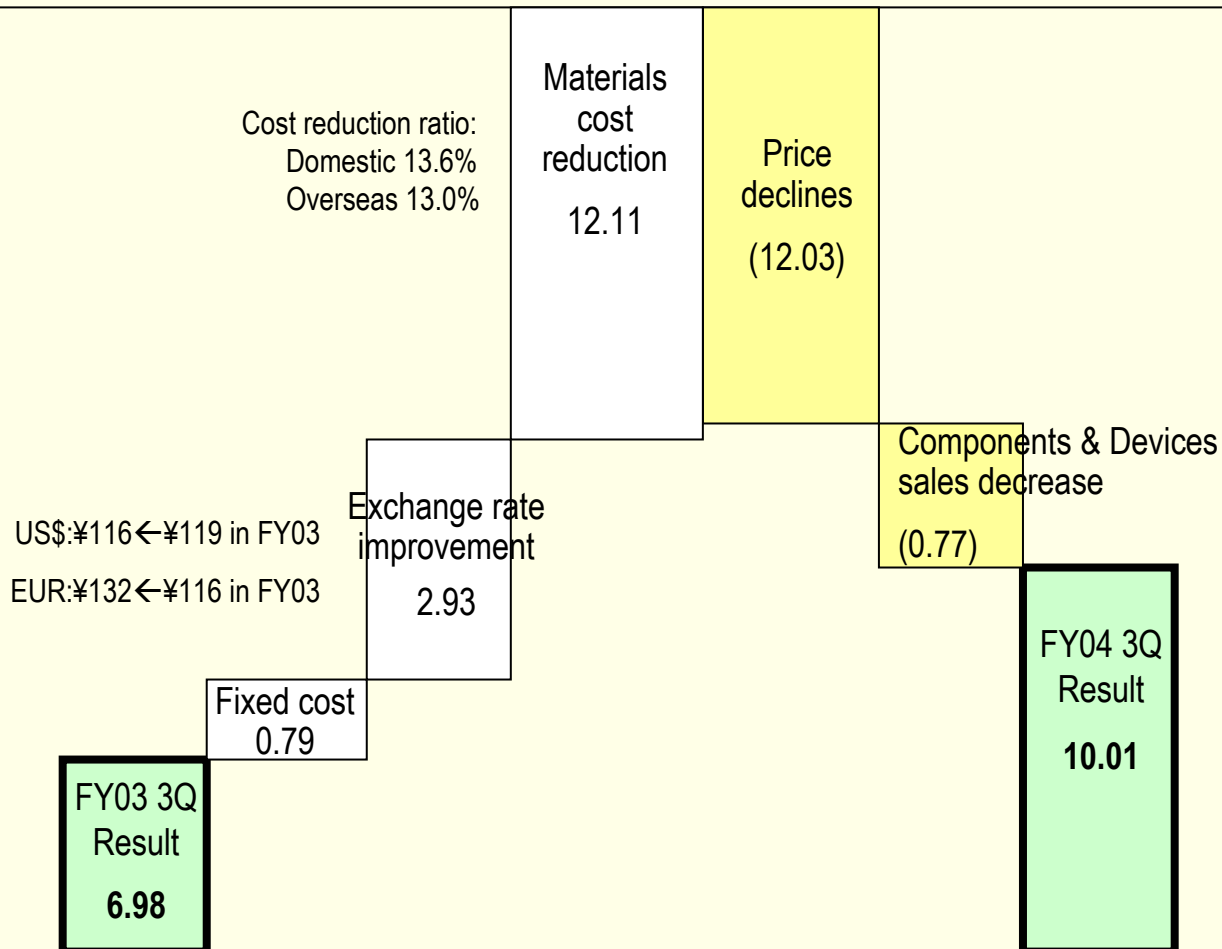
Cost reduction ratio:
Domestic 13.6%
Overseas 13.0%

Materials cost reduction
12.11

Price declines
(12.03)

Components & Devices sales decrease
(0.77)

US$:¥116←¥119 in FY03
EUR:¥132←¥116 in FY03

Exchange rate improvement
2.93

Fixed cost
0.79

FY03 3Q Result
6.98

FY04 3Q Result
10.01